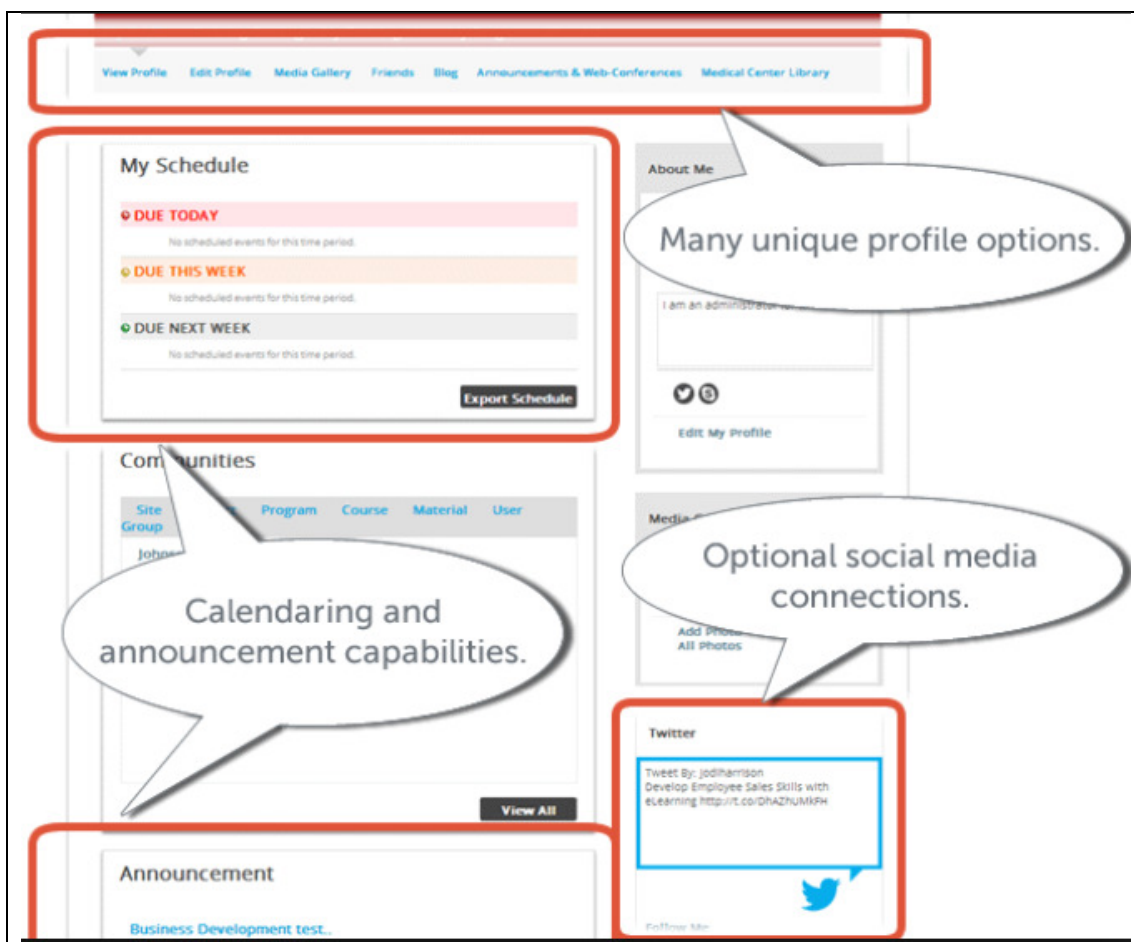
View Profile Edit Profile Media Gallery Friends Blog Announcements & Web-Conferences Medical Center Library

My Schedule

DUE TODAY

No scheduled events for this time period.

DUE THIS WEEK

No scheduled events for this time period.

DUE NEXT WEEK

No scheduled events for this time period.

Export Schedule

About Me

Many unique profile options.

I am an administrator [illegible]

Edit My Profile

Com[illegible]unities

Site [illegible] Program Course Material User Group

Johns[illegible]

Calendaring and announcement capabilities.

Media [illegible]

Optional social media connections.

Add Photo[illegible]
All Photos

View All

Twitter

Tweet By: JodiHarrison
Develop Employee Sales Skills with eLearning http://t.co/DhAZhUMkFH

Follow Me

Announcement

Business Development test..